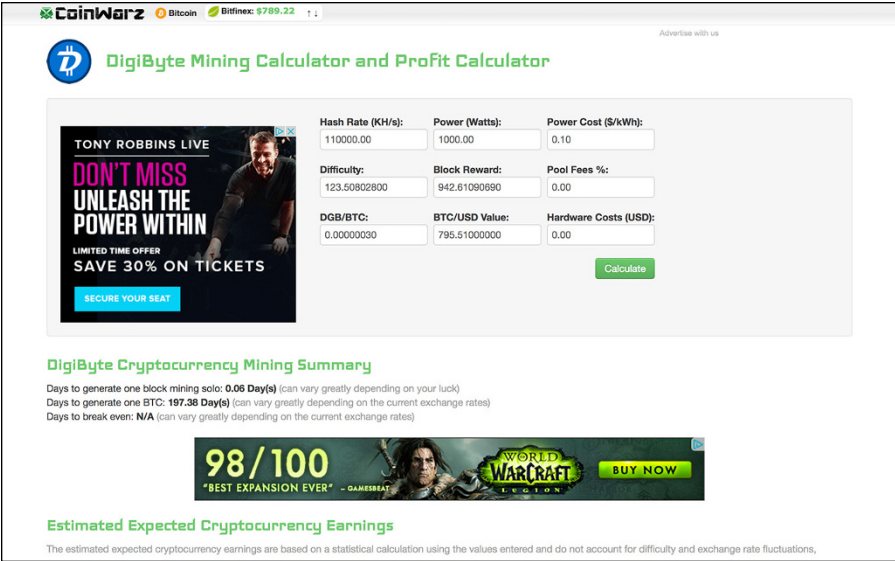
CoinWarz Bitcoin Bitfinex: $789.22 ↑↓

Advertise with us

DigiByte Mining Calculator and Profit Calculator

TONY ROBBINS LIVE
DON'T MISS
UNLEASH THE POWER WITHIN
LIMITED TIME OFFER
SAVE 30% ON TICKETS
SECURE YOUR SEAT

Hash Rate (KH/s): 110000.00
Power (Watts): 1000.00
Power Cost ($/kWh): 0.10
Difficulty: 123.50802800
Block Reward: 942.61090690
Pool Fees %: 0.00
DGB/BTC: 0.00000030
BTC/USD Value: 795.51000000
Hardware Costs (USD): 0.00

Calculate

DigiByte Cryptocurrency Mining Summary

Days to generate one block mining solo: 0.06 Day(s) (can vary greatly depending on your luck)
Days to generate one BTC: 197.38 Day(s) (can vary greatly depending on the current exchange rates)
Days to break even: N/A (can vary greatly depending on the current exchange rates)

98/100
"BEST EXPANSION EVER" - GAMESBEAT
WORLD WARCRAFT LEGION
BUY NOW

Estimated Expected Cryptocurrency Earnings

The estimated expected cryptocurrency earnings are based on a statistical calculation using the values entered and do not account for difficulty and exchange rate fluctuations,